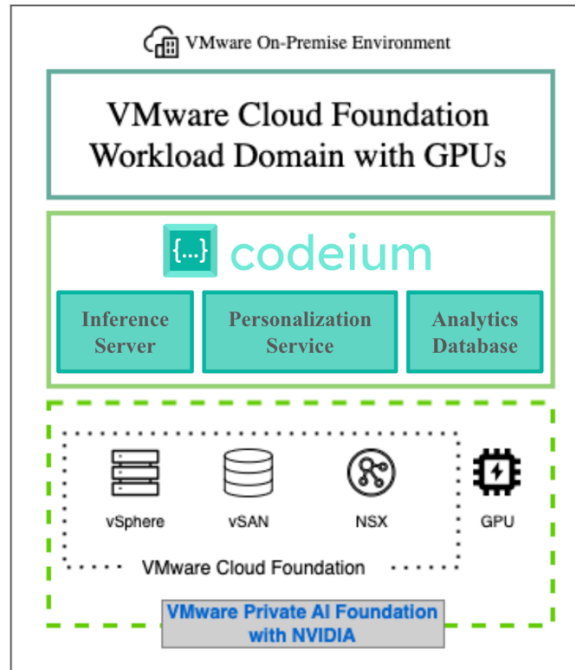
VMware On-Premise Environment

VMware Cloud Foundation Workload Domain with GPUs

{...} codeium

Inference Server

Personalization Service

Analytics Database

vSphere

vSAN

NSX

GPU

VMware Cloud Foundation

VMware Private AI Foundation with NVIDIA